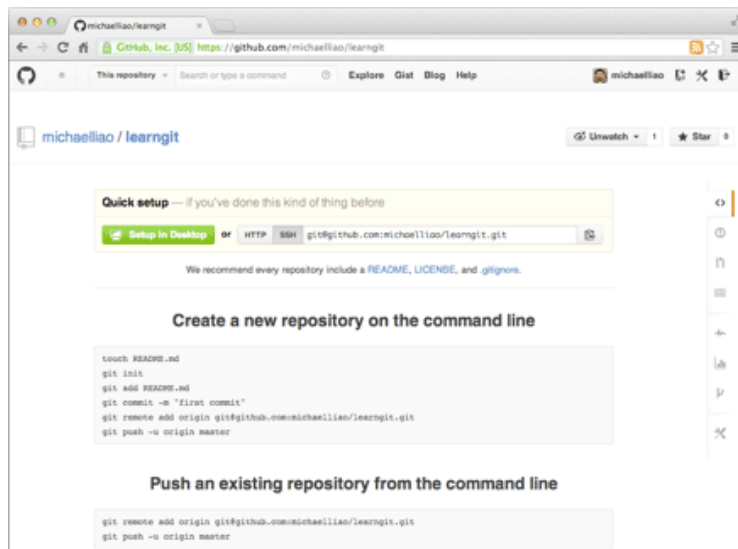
michaelliao/learngit ×

GitHub, Inc. [US] https://github.com/michaelliao/learngit

This repository Search or type a command Explore Gist Blog Help michaelliao

michaelliao / learngit

Unwatch 1 Star 0

Quick setup — if you've done this kind of thing before

Setup in Desktop or HTTP SSH git@github.com:michaelliao/learngit.git

We recommend every repository include a README, LICENSE, and .gitignore.

Create a new repository on the command line

touch README.md
git init
git add README.md
git commit -m "first commit"
git remote add origin git@github.com:michaelliao/learngit.git
git push -u origin master

Push an existing repository from the command line

git remote add origin git@github.com:michaelliao/learngit.git
git push -u origin master